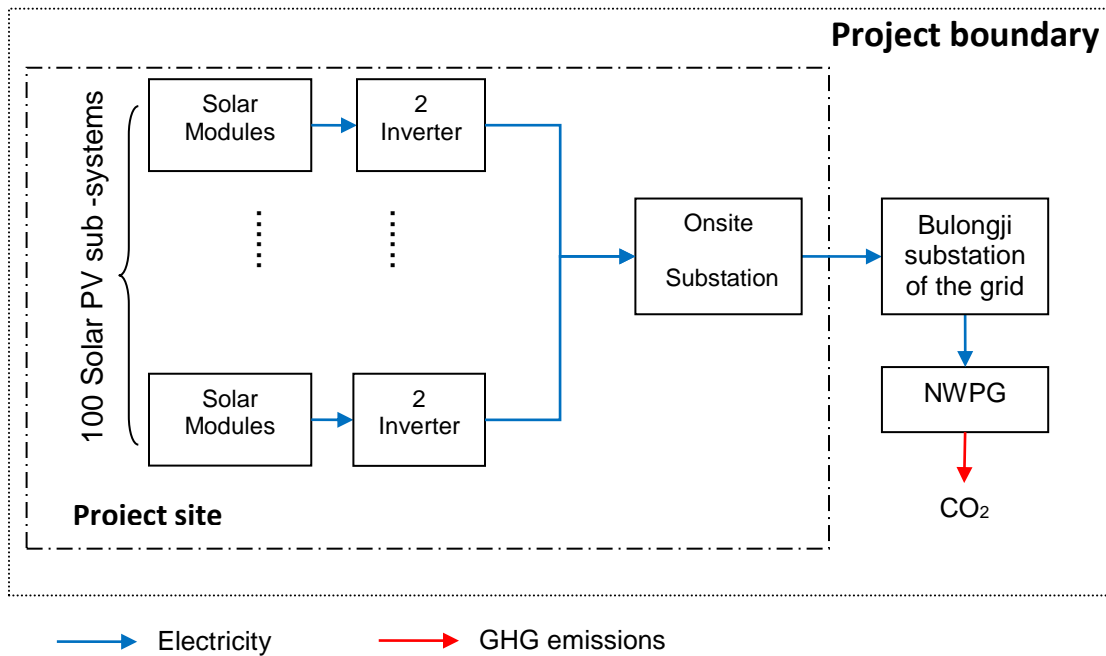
Project boundary

100 Solar PV sub -systems

Solar Modules

2 Inverter

Solar Modules

2 Inverter

Onsite Substation

Bulongji substation of the grid

NWPG

$CO_2$

Project site

Electricity

GHG emissions